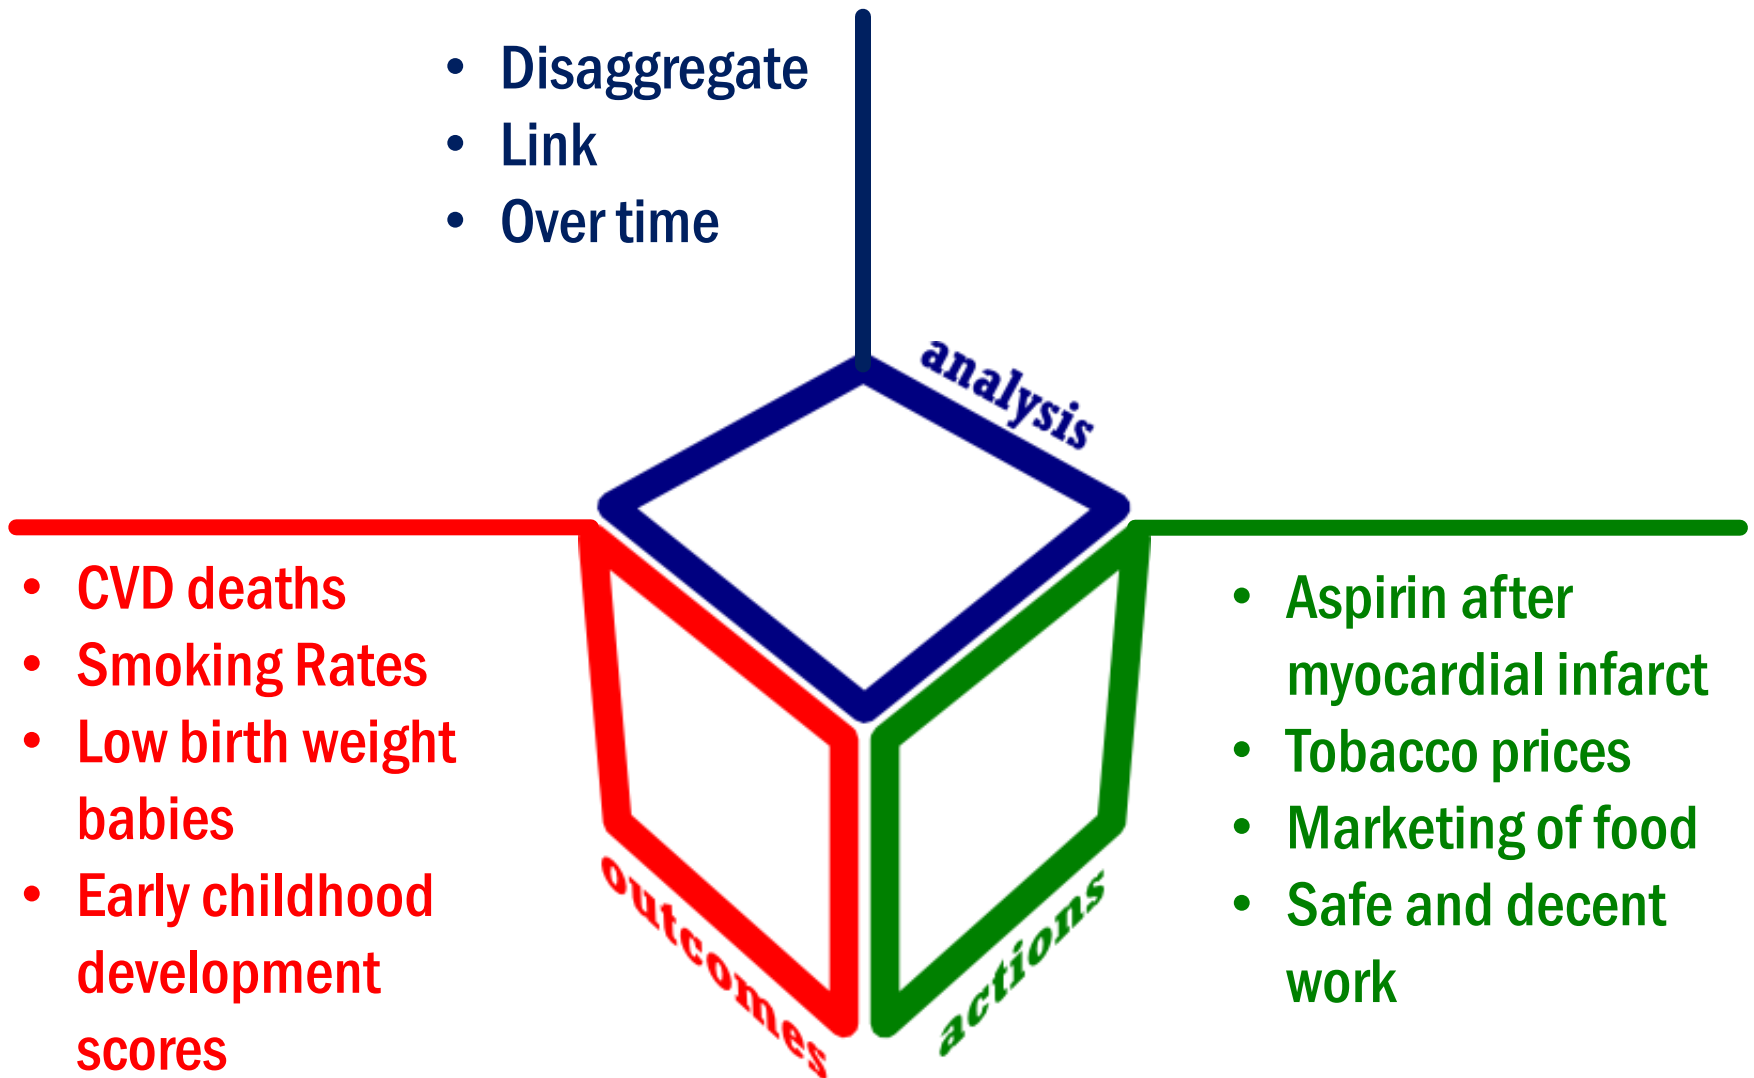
- Disaggregate
- Link
- Over time

analysis

- CVD deaths
- Smoking Rates
- Low birth weight babies
- Early childhood development scores

outcomes

actions

- Aspirin after myocardial infarct
- Tobacco prices
- Marketing of food
- Safe and decent work